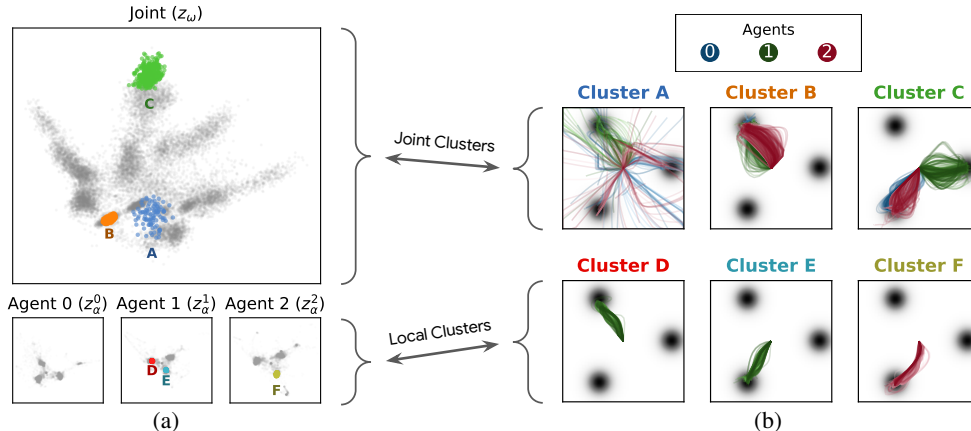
Joint ($z_\omega$)

C

B

A

Agent 0 ($z_\alpha^0$)

Agent 1 ($z_\alpha^1$)

Agent 2 ($z_\alpha^2$)

D

E

F

(a)

Joint Clusters

Local Clusters

Agents

0

1

2

Cluster A

Cluster B

Cluster C

Cluster D

Cluster E

Cluster F

(b)